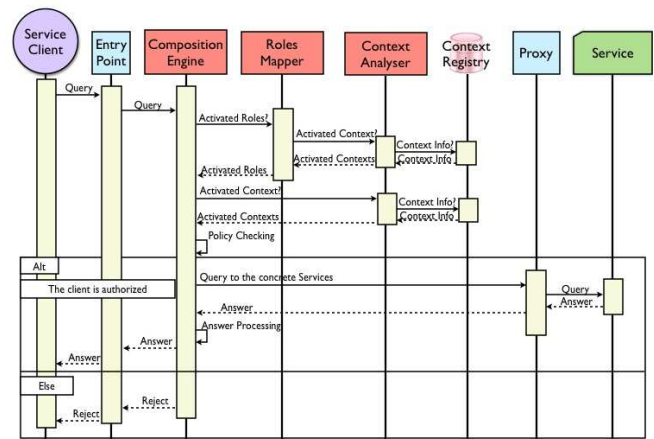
Service Client
Entry Point
Composition Engine
Roles Mapper
Context Analyser
Context Registry
Proxy
Service

Query
Query
Activated Roles?
Activated Context?
Context Info?
Context Info
Activated Contexts
Activated Roles
Activated Context?
Context Info?
Context Info
Activated Contexts
Policy Checking

Alt
The client is authorized
Query to the concrete Services
Query
Answer
Answer
Answer Processing
Answer
Answer

Else
Reject
Reject